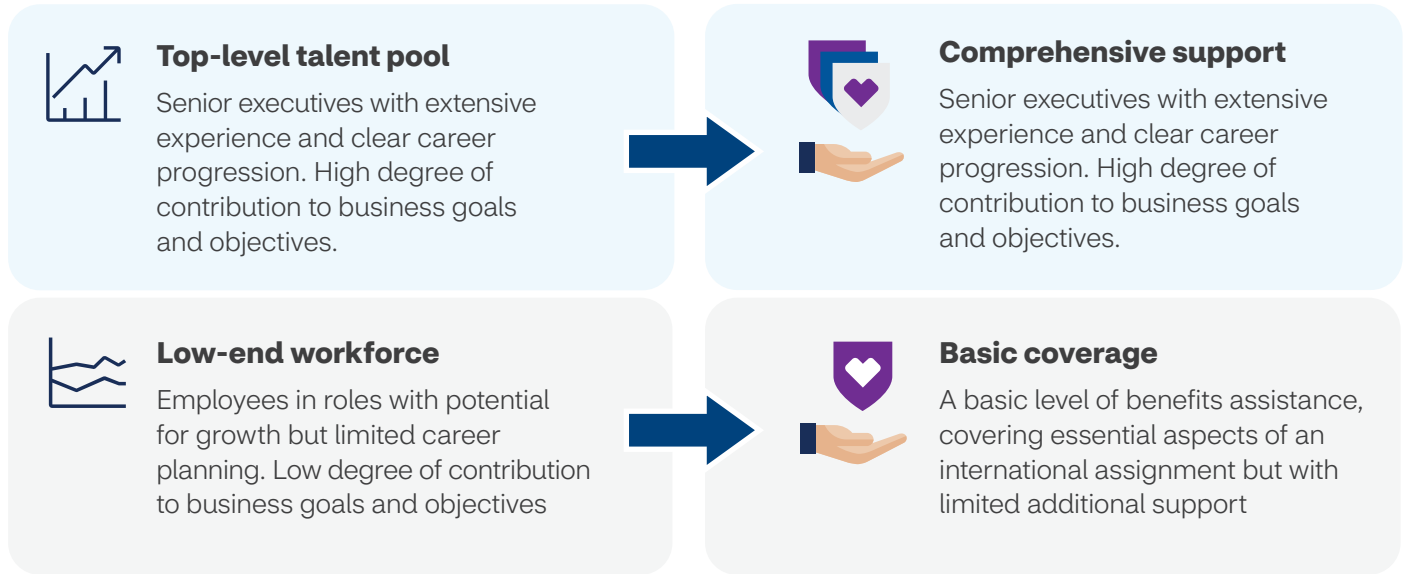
Top-level talent pool

Senior executives with extensive experience and clear career progression. High degree of contribution to business goals and objectives.

Comprehensive support

Senior executives with extensive experience and clear career progression. High degree of contribution to business goals and objectives.

Low-end workforce

Employees in roles with potential for growth but limited career planning. Low degree of contribution to business goals and objectives

Basic coverage

A basic level of benefits assistance, covering essential aspects of an international assignment but with limited additional support